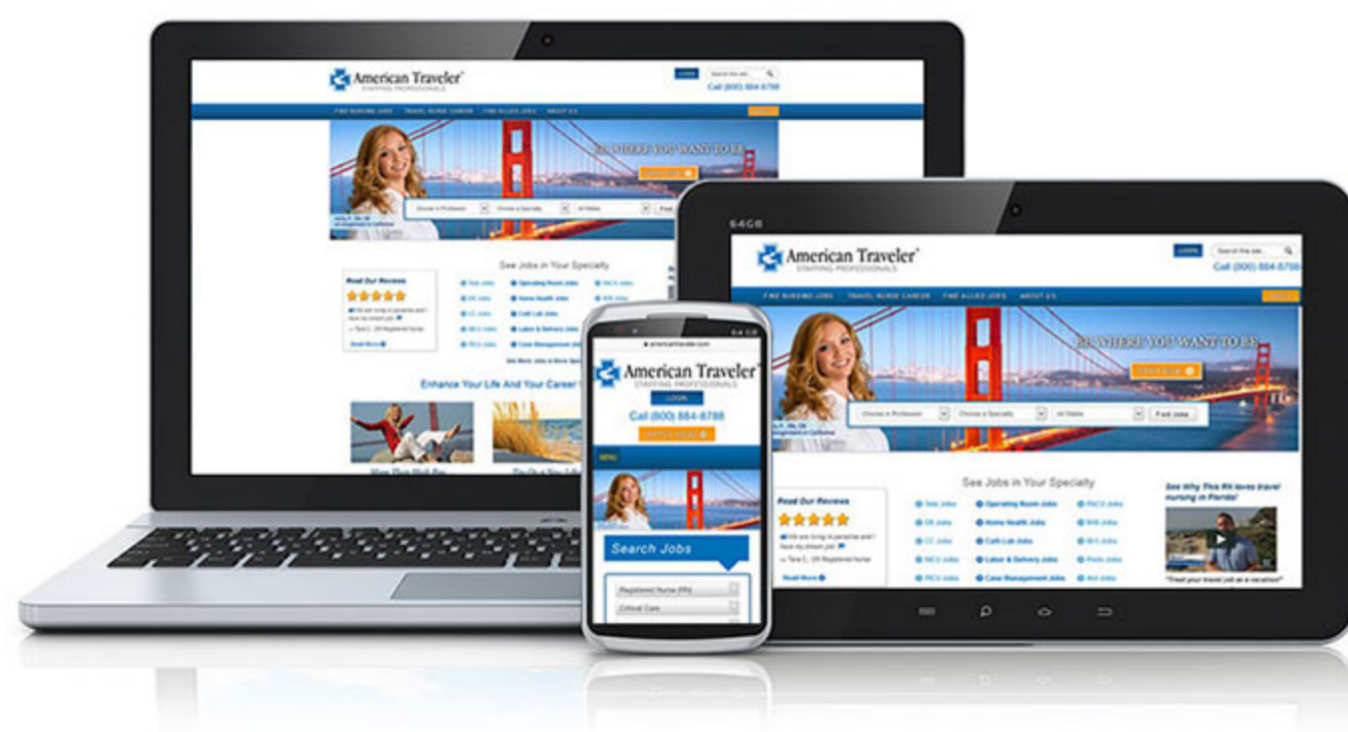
American Traveler
STAFFING PROFESSIONALS
LOGIN
Call (800) 884-8788
FIND NURSING JOBS TRAVEL NURSE CAREER FIND ALLIED JOBS ABOUT US
BE WHERE YOU WANT TO BE
See Jobs in Your Specialty
Read Our Reviews
Read More
Tele Jobs
ER Jobs
CC Jobs
NICU Jobs
PICU Jobs
Operating Room Jobs
Home Health Jobs
Cath Lab Jobs
Labor & Delivery Jobs
Case Management Jobs
PACU Jobs
Enhance Your Life And Your Career

64GB
American Traveler
STAFFING PROFESSIONALS
LOGIN
Call (800) 884-8788
FIND NURSING JOBS TRAVEL NURSE CAREER FIND ALLIED JOBS ABOUT US
BE WHERE YOU WANT TO BE
Choose a Profession
Choose a Specialty
All States
Find Jobs
See Jobs in Your Specialty
Read Our Reviews
Read More
Tele Jobs
ER Jobs
CC Jobs
NICU Jobs
PICU Jobs
Operating Room Jobs
Home Health Jobs
Cath Lab Jobs
Labor & Delivery Jobs
Case Management Jobs
PACU Jobs
See Why This RN loves travel nursing in Florida!
"Treat your travel job as a vacation!"

americantraveler.com
American Traveler
STAFFING PROFESSIONALS
LOGIN
Call (800) 884-8788
MENU
Search Jobs
Registered Nurse (RN)
Critical Care